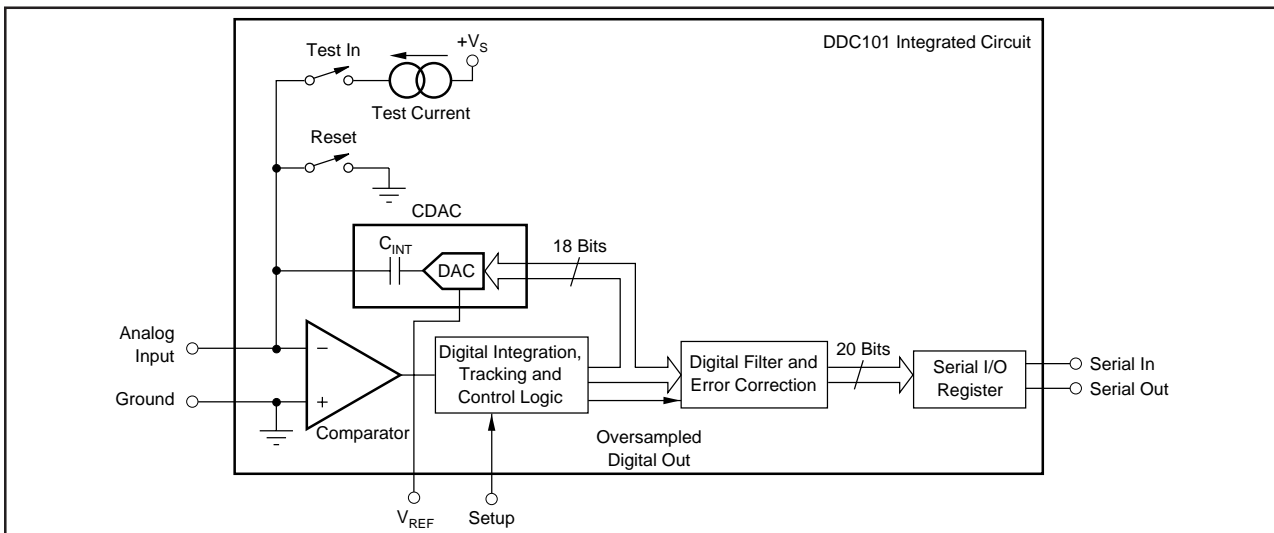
DDC101 Integrated Circuit

Test In

$+V_S$

Test Current

Reset

CDAC

$C_{INT}$

DAC

18 Bits

Analog Input

Ground

–

+

Comparator

Digital Integration, Tracking and Control Logic

Digital Filter and Error Correction

20 Bits

Serial I/O Register

Serial In

Serial Out

Oversampled Digital Out

$V_{REF}$

Setup